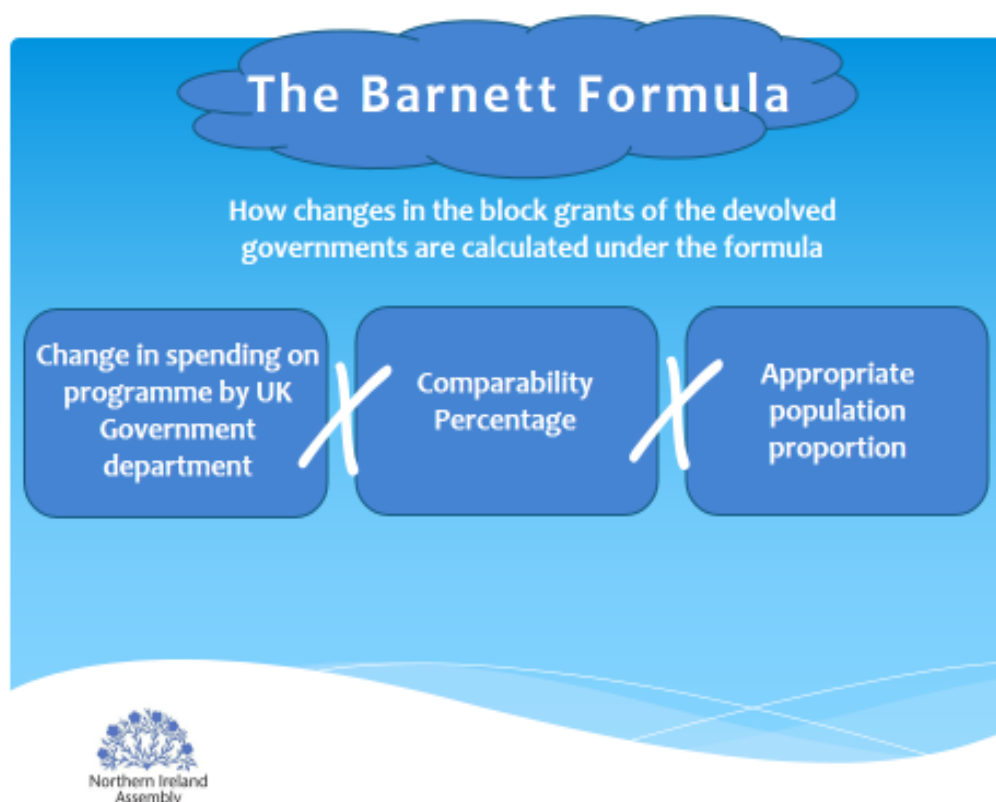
The Barnett Formula

How changes in the block grants of the devolved governments are calculated under the formula

Change in spending on programme by UK Government department

X

Comparability Percentage

X

Appropriate population proportion

Northern Ireland Assembly